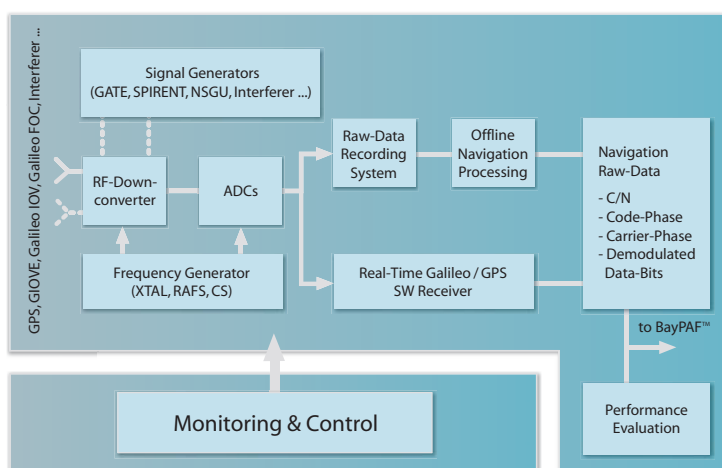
GPS, GIOVE, Galileo IOV, Galileo FOC, Interferer ...

Signal Generators (GATE, SPIRENT, NSGU, Interferer ...)

RF-Downconverter

ADCs

Frequency Generator (XTAL, RAFS, CS)

Raw-Data Recording System

Offline Navigation Processing

Real-Time Galileo / GPS SW Receiver

Navigation Raw-Data
- C/N
- Code-Phase
- Carrier-Phase
- Demodulated Data-Bits

to BayPAF™

Performance Evaluation

Monitoring & Control